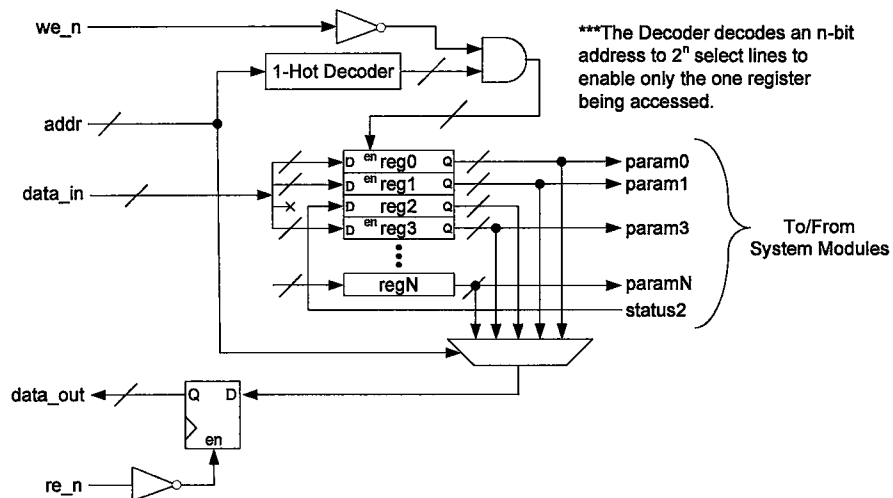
we_n

***The Decoder decodes an n-bit address to $2^n$ select lines to enable only the one register being accessed.

1-Hot Decoder

addr

data_in

D en reg0 Q
D en reg1 Q
D reg2 Q
D en reg3 Q

regN

param0
param1
param3
paramN
status2

To/From System Modules

data_out

Q D
en

re_n